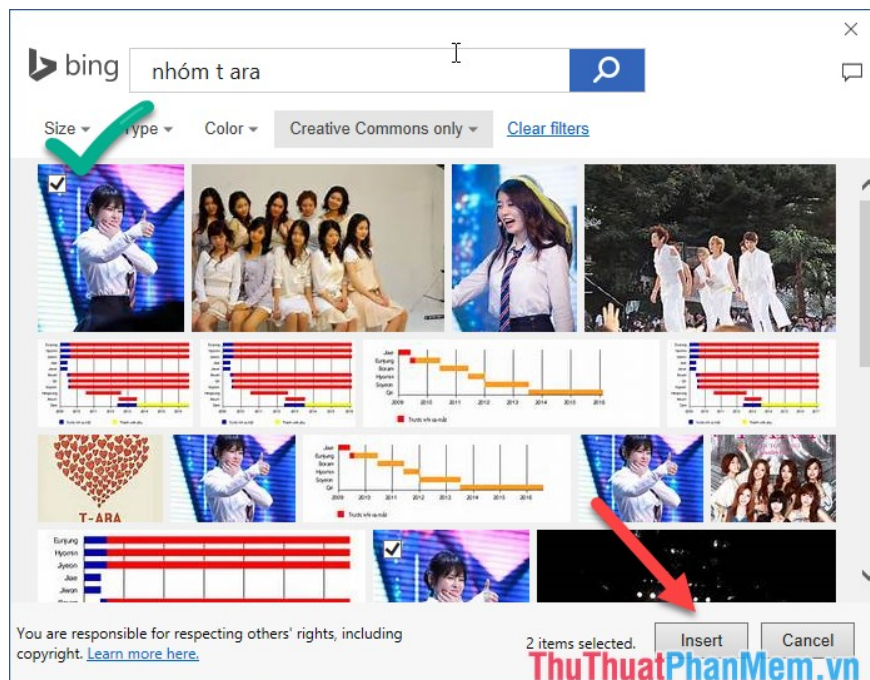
bing
nhóm t ara
Size Type Color Creative Commons only Clear filters
Jiae
Eunjung
Boram
Hyomin
Soyeon
Qri
2009 2010 2011 2012 2013 2014 2015 2016
T-ARA
Eunjung
Hyomin
Jiyeon
Jiae
Jiwon
You are responsible for respecting others' rights, including copyright. Learn more here.
2 items selected.
Insert
Cancel
ThuThuatPhanMem.vn